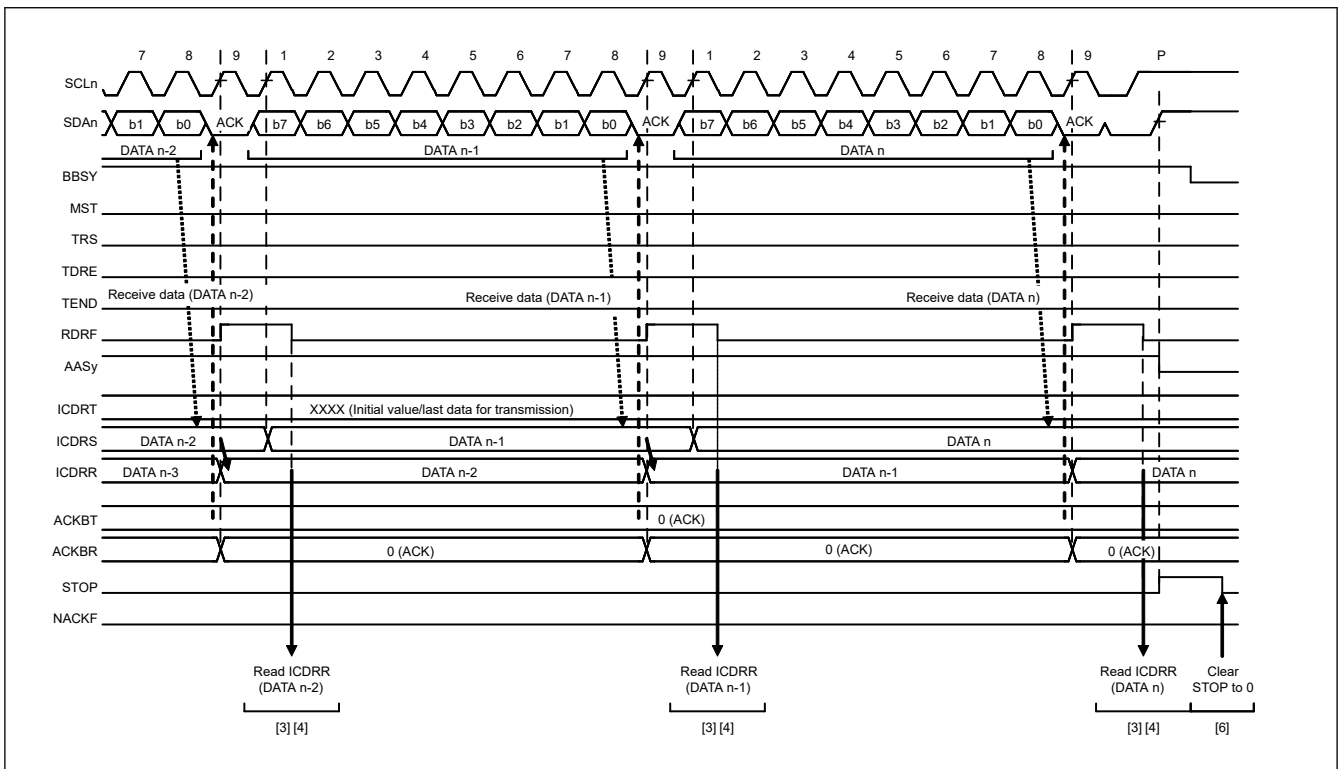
7 8 9 1 2 3 4 5 6 7 8 9 1 2 3 4 5 6 7 8 9 P

SCLn

SDAn b1 b0 ACK b7 b6 b5 b4 b3 b2 b1 b0 ACK b7 b6 b5 b4 b3 b2 b1 b0 ACK

DATA n-2 DATA n-1 DATA n

BBSY

MST

TRS

TDRE

TEND

Receive data (DATA n-2) Receive data (DATA n-1) Receive data (DATA n)

RDRF

AASy

ICDRT XXXX (Initial value/last data for transmission)

ICDRS DATA n-2 DATA n-1 DATA n

ICDRR DATA n-3 DATA n-2 DATA n-1 DATA n

ACKBT 0 (ACK)

ACKBR 0 (ACK) 0 (ACK) 0 (ACK)

STOP

NACKF

Read ICDRR (DATA n-2)

[3] [4]

Read ICDRR (DATA n-1)

[3] [4]

Read ICDRR (DATA n)

[3] [4]

Clear STOP to 0

[6]